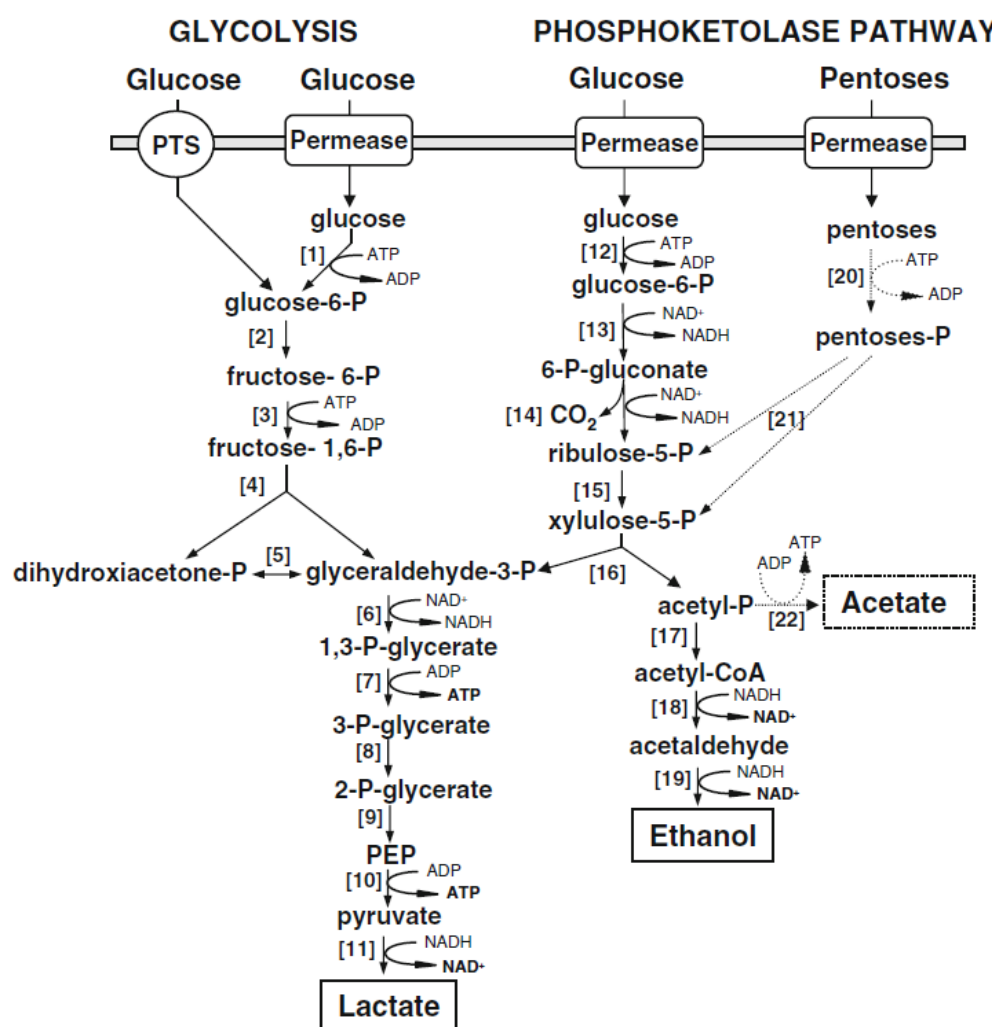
GLYCOLYSIS

PHOSPHOKETOLASE PATHWAY

Glucose

Glucose

Glucose

Pentoses

PTS

Permease

Permease

Permease

glucose
[1] ATP ADP
glucose-6-P
[2]
fructose- 6-P
[3] ATP ADP
fructose- 1,6-P
[4]

dihydroxiacetone-P [5] glyceraldehyde-3-P
[6] NAD+ NADH
1,3-P-glycerate
[7] ADP ATP
3-P-glycerate
[8]
2-P-glycerate
[9]
PEP
[10] ADP ATP
pyruvate
[11] NADH NAD+

Lactate

glucose
[12] ATP ADP
glucose-6-P
[13] NAD+ NADH
6-P-gluconate
[14] $CO_2$ NAD+ NADH
ribulose-5-P
[15]
xylulose-5-P
[16]

pentoses
[20] ATP ADP
pentoses-P
[21]

acetyl-P
ADP ATP
[22]

Acetate

[17]
acetyl-CoA
[18] NADH NAD+
acetaldehyde
[19] NADH NAD+

Ethanol